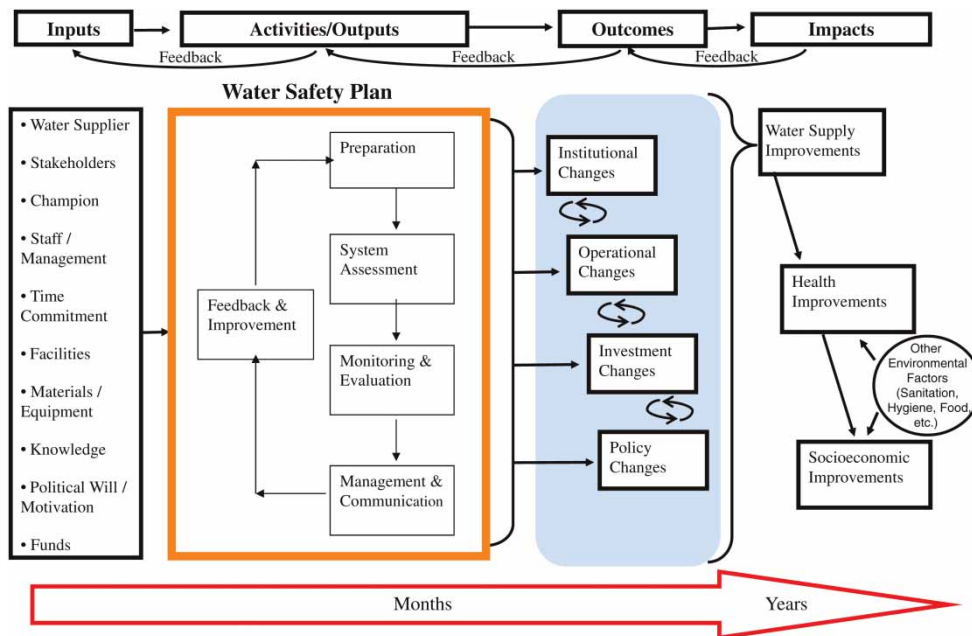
Inputs

Activities/Outputs

Outcomes

Impacts

Feedback

Feedback

Feedback

Water Safety Plan

• Water Supplier

• Stakeholders

• Champion

• Staff / Management

• Time Commitment

• Facilities

• Materials / Equipment

• Knowledge

• Political Will / Motivation

• Funds

Preparation

System Assessment

Monitoring & Evaluation

Management & Communication

Feedback & Improvement

Institutional Changes

Operational Changes

Investment Changes

Policy Changes

Water Supply Improvements

Health Improvements

Other Environmental Factors (Sanitation, Hygiene, Food, etc.)

Socioeconomic Improvements

Months

Years